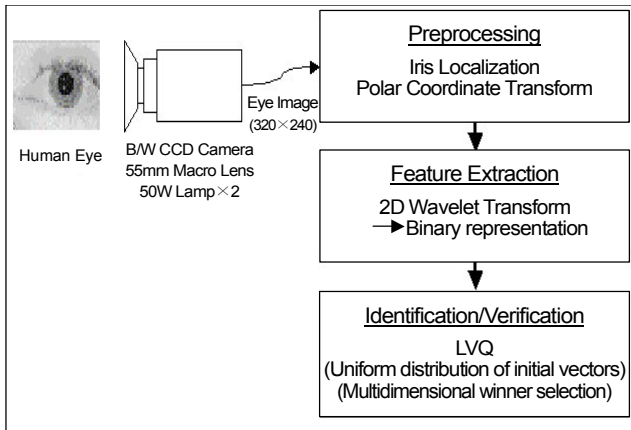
Human Eye

B/W CCD Camera
55mm Macro Lens
50W Lamp $\times$2

Eye Image
(320$\times$240)

Preprocessing
Iris Localization
Polar Coordinate Transform

Feature Extraction
2D Wavelet Transform
$\rightarrow$Binary representation

Identification/Verification
LVQ
(Uniform distribution of initial vectors)
(Multidimensional winner selection)